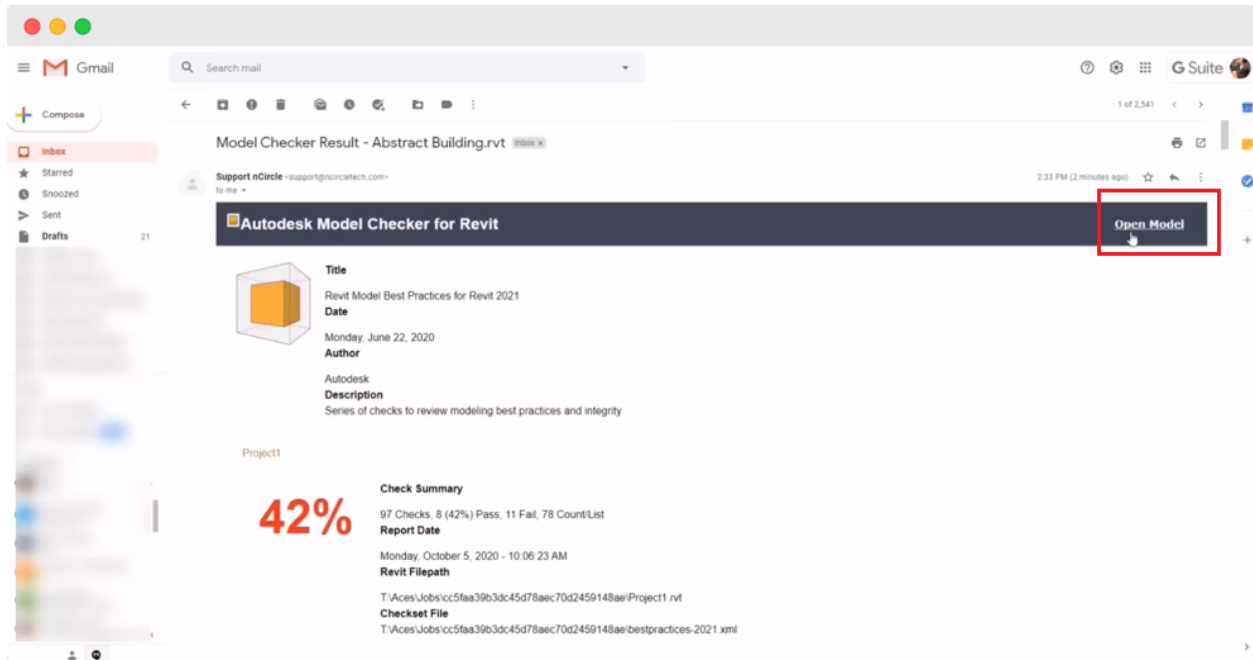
Gmail

Search mail

G Suite

Compose

Inbox
Starred
Snoozed
Sent
Drafts 21

1 of 2,541

Model Checker Result - Abstract Building.rvt Inbox ×

Support nCircle <support@ncircletech.com>
to me

2:33 PM (2 minutes ago)

Autodesk Model Checker for Revit

Open Model

Title

Revit Model Best Practices for Revit 2021

Date

Monday, June 22, 2020

Author

Autodesk

Description

Series of checks to review modeling best practices and integrity

Project1

42%

Check Summary

97 Checks, 8 (42%) Pass, 11 Fail, 78 Count/List

Report Date

Monday, October 5, 2020 - 10:06:23 AM

Revit Filepath

T:\Aces\Jobs\cc5faa39b3dc45d78aec70d2459148ae\Project1.rvt

Checkset File

T:\Aces\Jobs\cc5faa39b3dc45d78aec70d2459148ae\bestpractices-2021.xml